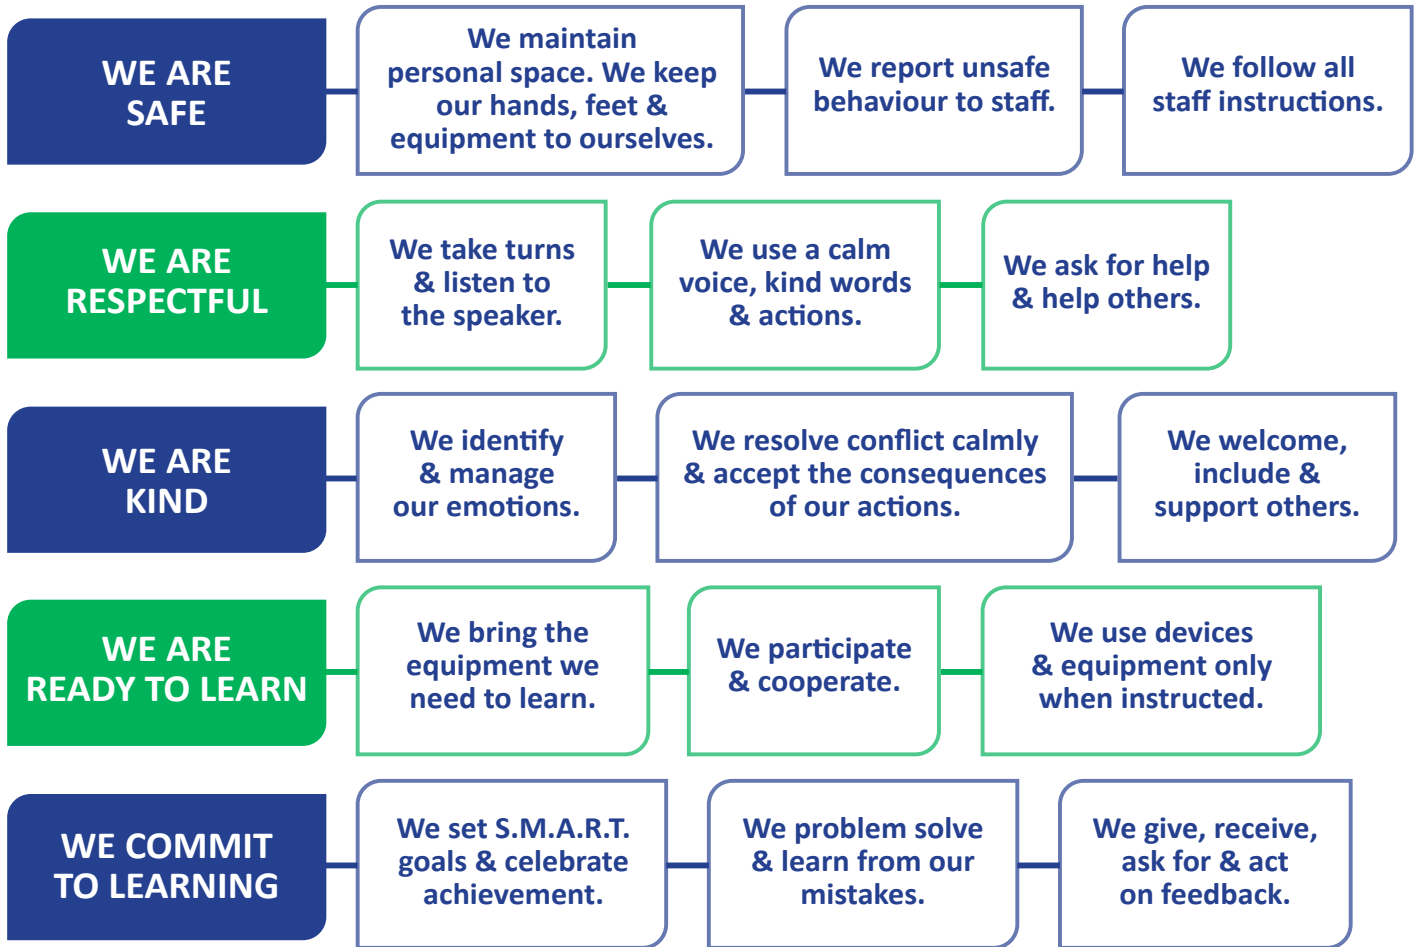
WE ARE SAFE

We maintain personal space. We keep our hands, feet & equipment to ourselves.

We report unsafe behaviour to staff.

We follow all staff instructions.

WE ARE RESPECTFUL

We take turns & listen to the speaker.

We use a calm voice, kind words & actions.

We ask for help & help others.

WE ARE KIND

We identify & manage our emotions.

We resolve conflict calmly & accept the consequences of our actions.

We welcome, include & support others.

WE ARE READY TO LEARN

We bring the equipment we need to learn.

We participate & cooperate.

We use devices & equipment only when instructed.

WE COMMIT TO LEARNING

We set S.M.A.R.T. goals & celebrate achievement.

We problem solve & learn from our mistakes.

We give, receive, ask for & act on feedback.